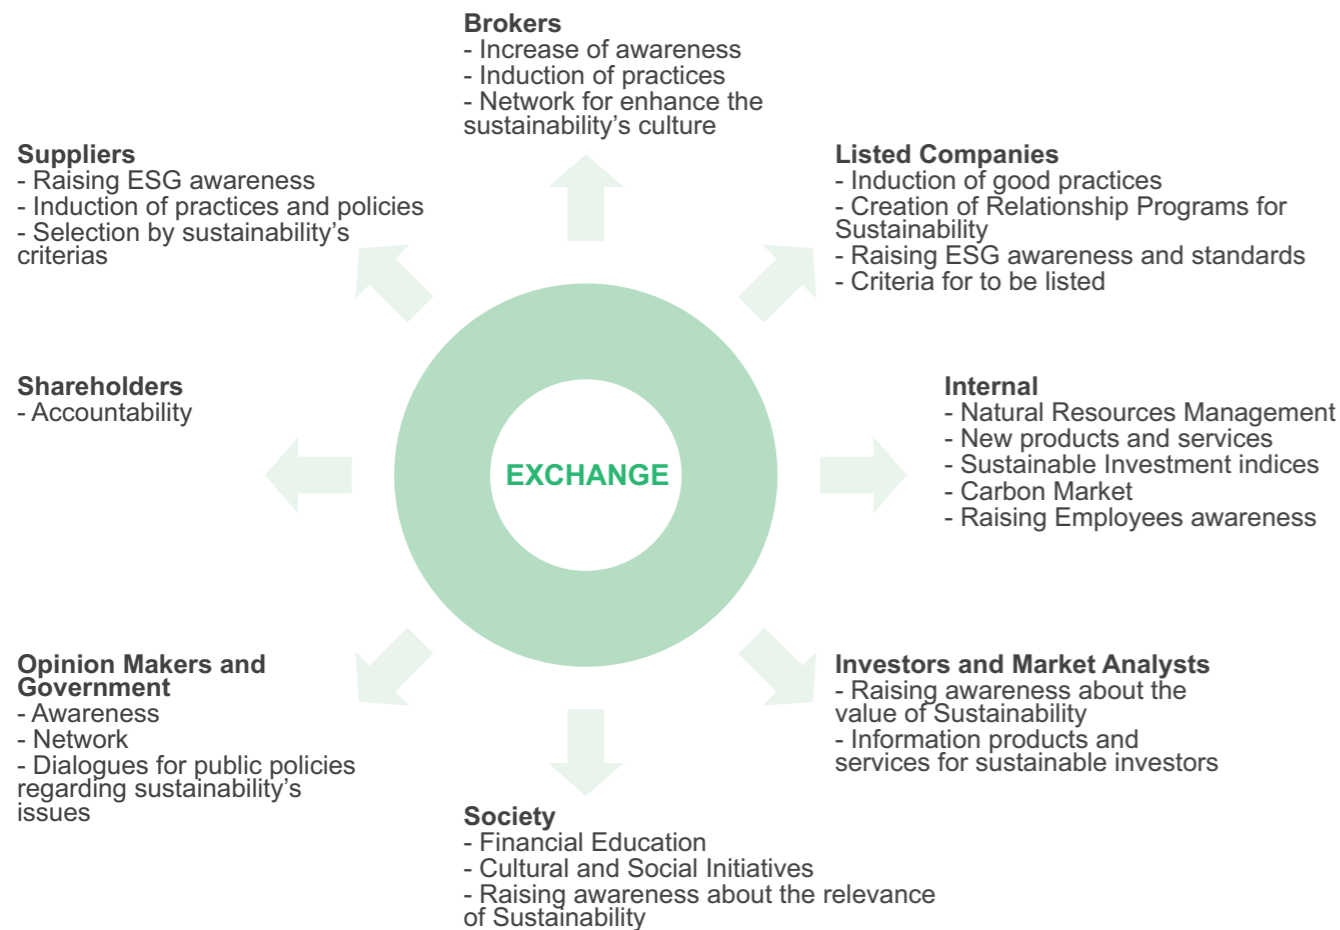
Brokers
- Increase of awareness
- Induction of practices
- Network for enhance the sustainability's culture

Suppliers
- Raising ESG awareness
- Induction of practices and policies
- Selection by sustainability's criterias

Listed Companies
- Induction of good practices
- Creation of Relationship Programs for Sustainability
- Raising ESG awareness and standards
- Criteria for to be listed

Shareholders
- Accountability

EXCHANGE

Internal
- Natural Resources Management
- New products and services
- Sustainable Investment indices
- Carbon Market
- Raising Employees awareness

Opinion Makers and Government
- Awareness
- Network
- Dialogues for public policies regarding sustainability's issues

Investors and Market Analysts
- Raising awareness about the value of Sustainability
- Information products and services for sustainable investors

Society
- Financial Education
- Cultural and Social Initiatives
- Raising awareness about the relevance of Sustainability